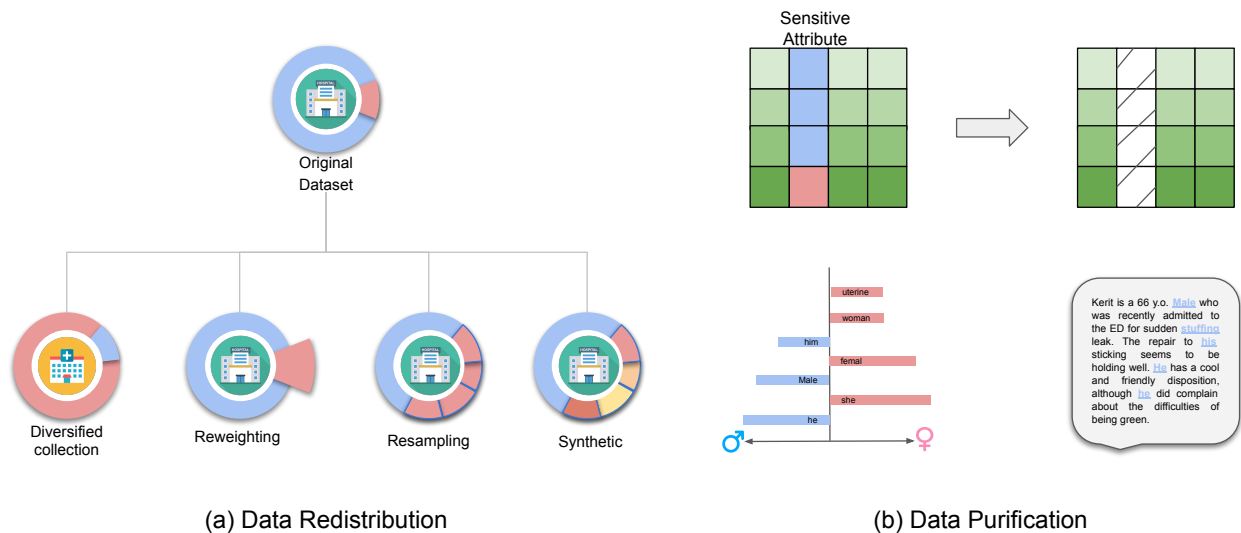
HOSPITAL

Original Dataset

Diversified collection

Reweighting

Resampling

Synthetic

(a) Data Redistribution

Sensitive Attribute

uterine

woman

him

femal

Male

she

he

♂

♀

Kerit is a 66 y.o. Male who was recently admitted to the ED for sudden stuffing leak. The repair to his sticking seems to be holding well. He has a cool and friendly disposition, although he did complain about the difficulties of being green.

(b) Data Purification